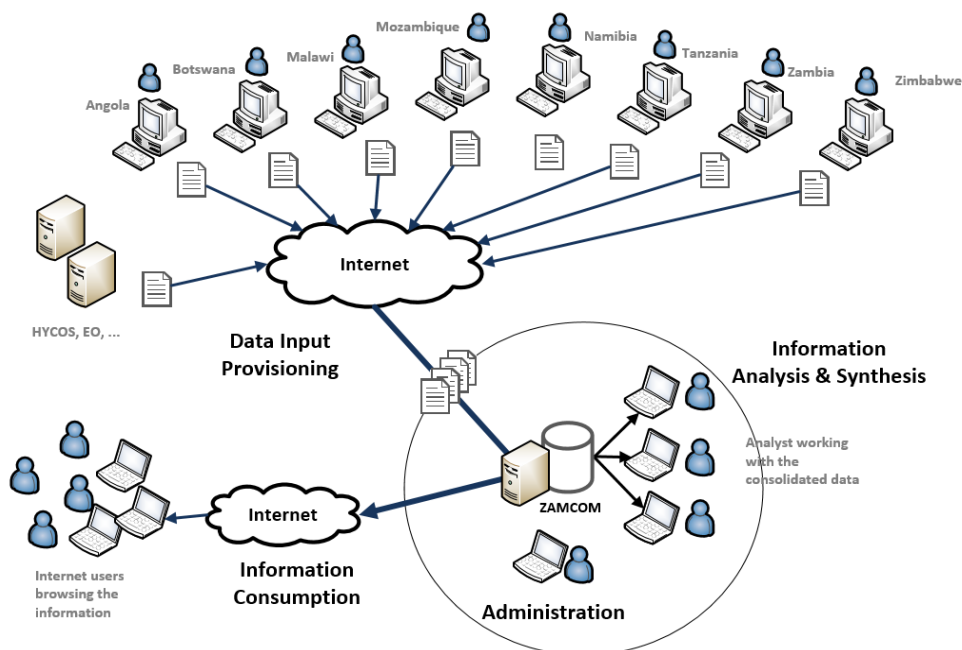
Angola

Botswana

Malawi

Mozambique

Namibia

Tanzania

Zambia

Zimbabwe

Internet

HYCOS, EO, ...

Data Input Provisioning

Information Analysis & Synthesis

Analyst working with the consolidated data

ZAMCOM

Internet

Internet users browsing the information

Information Consumption

Administration